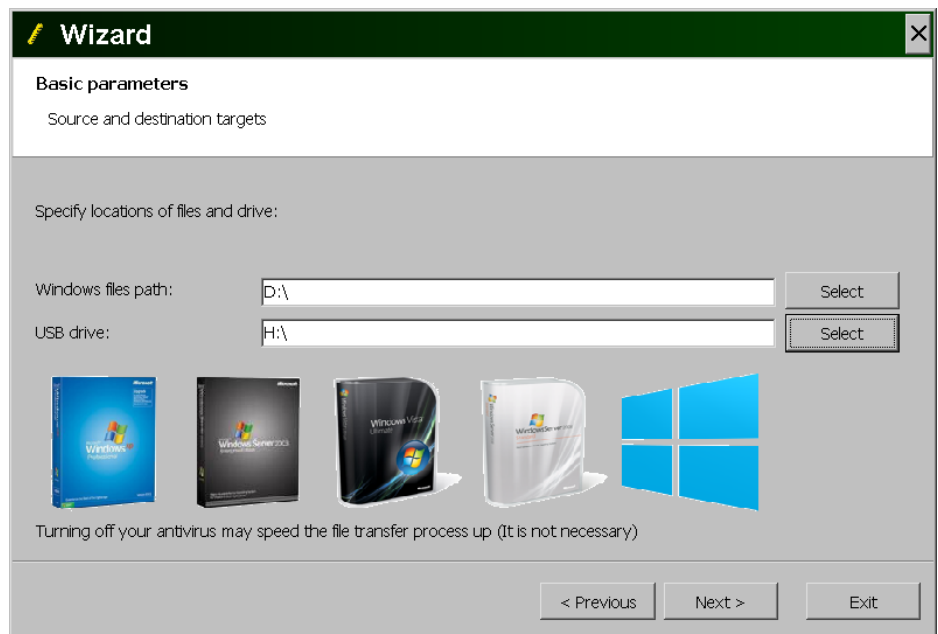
Wizard

Basic parameters

Source and destination targets

Specify locations of files and drive:

Windows files path: D:\ Select

USB drive: H:\ Select

Microsoft Windows xp Professional

Microsoft Windows Server 2003

Windows Vista Ultimate

Windows Server 2008

Turning off your antivirus may speed the file transfer process up (It is not necessary)

< Previous Next > Exit